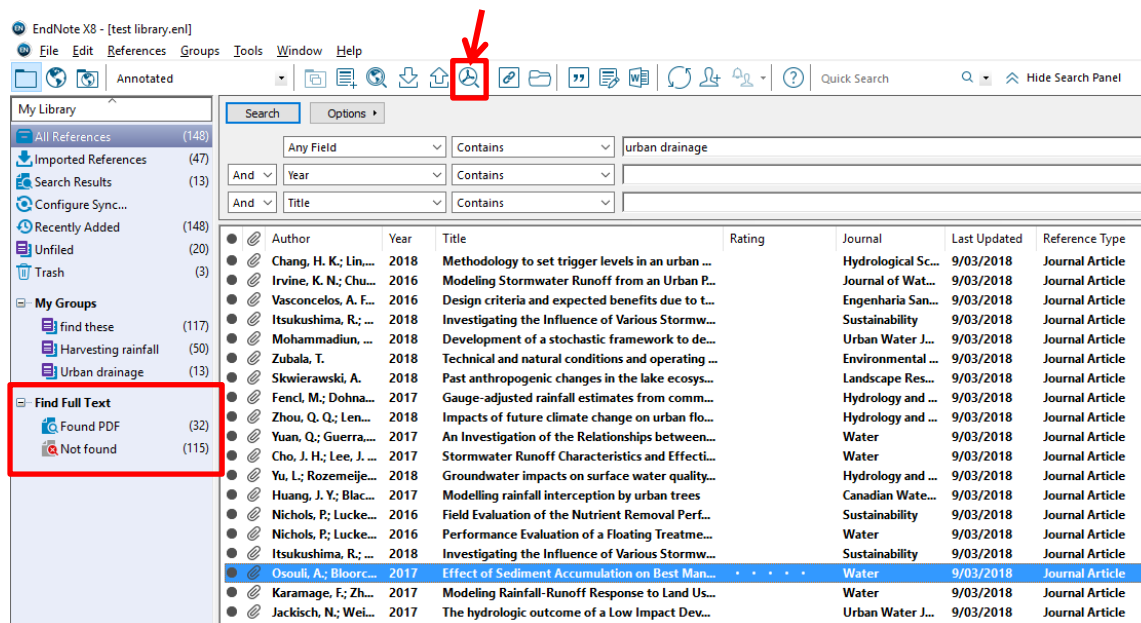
EndNote X8 - [test library.enl]

File Edit References Groups Tools Window Help

Annotated

Quick Search

Hide Search Panel

My Library

All References (148)
Imported References (47)
Search Results (13)
Configure Sync...
Recently Added (148)
Unfiled (20)
Trash (3)

My Groups
find these (117)
Harvesting rainfall (50)
Urban drainage (13)

Find Full Text
Found PDF (32)
Not found (115)

Search

Options

Any Field | Contains | urban drainage
And | Year | Contains
And | Title | Contains

| Author | Year | Title | Rating | Journal | Last Updated | Reference Type |
|---|---|---|---|---|---|---|
| Chang, H. K.; Lin,... | 2018 | Methodology to set trigger levels in an urban ... | | Hydrological Sc... | 9/03/2018 | Journal Article |
| Irvine, K. N.; Chu... | 2018 | Modeling Stormwater Runoff from an Urban P... | | Journal of Wat... | 9/03/2018 | Journal Article |
| Vasconcelos, A. F... | 2016 | Design criteria and expected benefits due to t... | | Engenharia San... | 9/03/2018 | Journal Article |
| Itsukushima, R.; ... | 2018 | Investigating the Influence of Various Stormw... | | Sustainability | 9/03/2018 | Journal Article |
| Mohammadiun, ... | 2018 | Development of a stochastic framework to de... | | Urban Water J... | 9/03/2018 | Journal Article |
| Zubala, T. | 2018 | Technical and natural conditions and operating ... | | Environmental ... | 9/03/2018 | Journal Article |
| Skwierawski, A. | 2018 | Past anthropogenic changes in the lake ecosys... | | Landscape Res... | 9/03/2018 | Journal Article |
| Fencl, M.; Dohna... | 2017 | Gauge-adjusted rainfall estimates from comm... | | Hydrology and ... | 9/03/2018 | Journal Article |
| Zhou, Q. Q.; Len... | 2018 | Impacts of future climate change on urban flo... | | Hydrology and ... | 9/03/2018 | Journal Article |
| Yuan, Q.; Guerra,... | 2017 | An Investigation of the Relationships between... | | Water | 9/03/2018 | Journal Article |
| Cho, J. H.; Lee, J. ... | 2017 | Stormwater Runoff Characteristics and Effecti... | | Water | 9/03/2018 | Journal Article |
| Yu, L.; Rozemeije... | 2018 | Groundwater impacts on surface water quality... | | Hydrology and ... | 9/03/2018 | Journal Article |
| Huang, J. Y.; Blac... | 2017 | Modelling rainfall interception by urban trees | | Canadian Wate... | 9/03/2018 | Journal Article |
| Nichols, P.; Lucke... | 2016 | Field Evaluation of the Nutrient Removal Perf... | | Sustainability | 9/03/2018 | Journal Article |
| Nichols, P.; Lucke... | 2016 | Performance Evaluation of a Floating Treatme... | | Water | 9/03/2018 | Journal Article |
| Itsukushima, R.; ... | 2018 | Investigating the Influence of Various Stormw... | | Sustainability | 9/03/2018 | Journal Article |
| Osouli, A.; Bloorc... | 2017 | Effect of Sediment Accumulation on Best Man... | · · · · · | Water | 9/03/2018 | Journal Article |
| Karamage, F.; Zh... | 2017 | Modeling Rainfall-Runoff Response to Land Us... | | Water | 9/03/2018 | Journal Article |
| Jackisch, N.; Wei... | 2017 | The hydrologic outcome of a Low Impact Dev... | | Urban Water J... | 9/03/2018 | Journal Article |